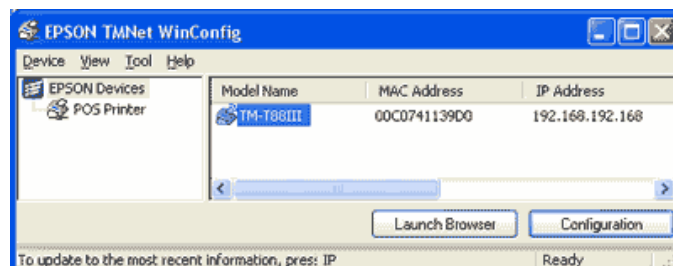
EPSON TMNet WinConfig

Device View Tool Help

EPSON Devices
POS Printer

| Model Name | MAC Address | IP Address |
|---|---|---|
| TM-T88III | 00C0741139D0 | 192.168.192.168 |

Launch Browser
Configuration

To update to the most recent information, pres: IP
Ready